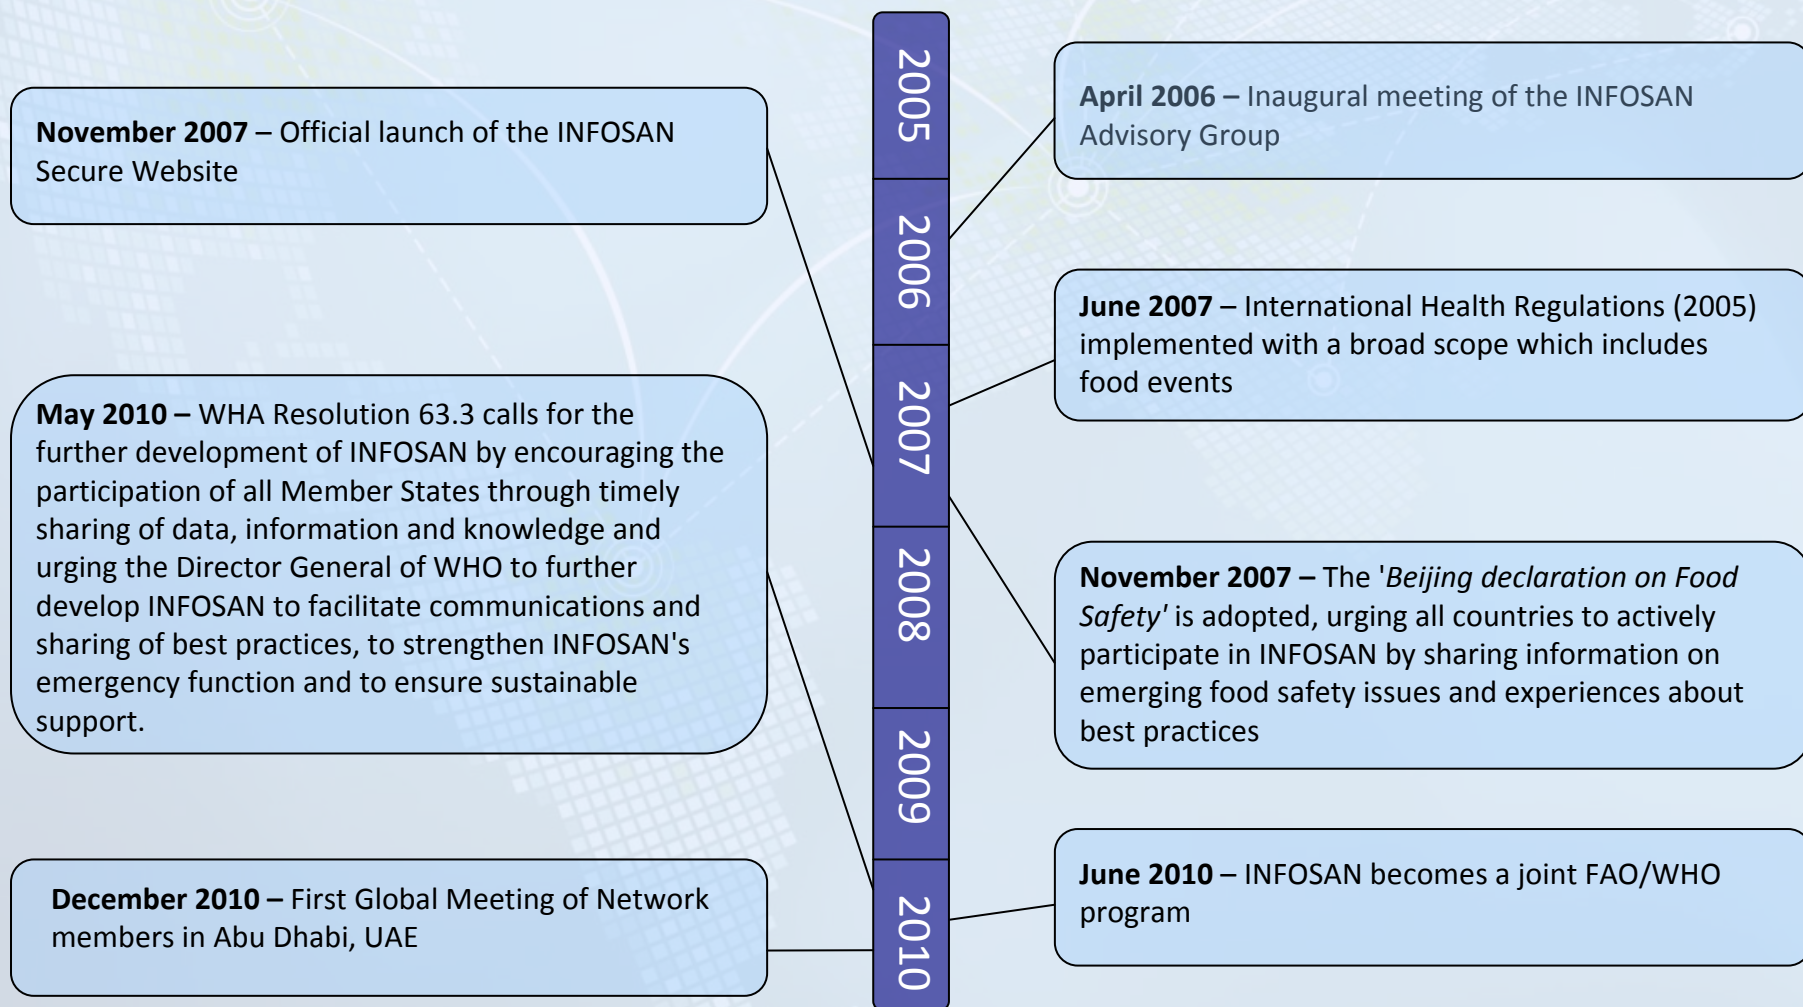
November 2007 – Official launch of the INFOSAN Secure Website

May 2010 – WHA Resolution 63.3 calls for the further development of INFOSAN by encouraging the participation of all Member States through timely sharing of data, information and knowledge and urging the Director General of WHO to further develop INFOSAN to facilitate communications and sharing of best practices, to strengthen INFOSAN's emergency function and to ensure sustainable support.

December 2010 – First Global Meeting of Network members in Abu Dhabi, UAE

2005

2006

2007

2008

2009

2010

April 2006 – Inaugural meeting of the INFOSAN Advisory Group

June 2007 – International Health Regulations (2005) implemented with a broad scope which includes food events

November 2007 – The '*Beijing declaration on Food Safety*' is adopted, urging all countries to actively participate in INFOSAN by sharing information on emerging food safety issues and experiences about best practices

June 2010 – INFOSAN becomes a joint FAO/WHO program